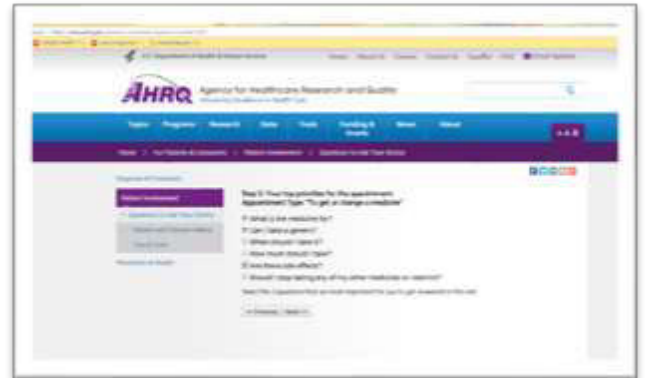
U.S. Department of Health & Human Services

AHRQ Agency for Healthcare Research and Quality

Topics Programs Research Data Tools Funding & Grants News About

Step 2: Your top priorities for the appointment
Appointment Type: "To get or change a medicine"

What is the medicine for?
Can I take a generic?
When should I take it?
How much should I take?
Are there side effects?
Should I stop taking any of my other medicines or vitamins?

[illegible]

Previous Next